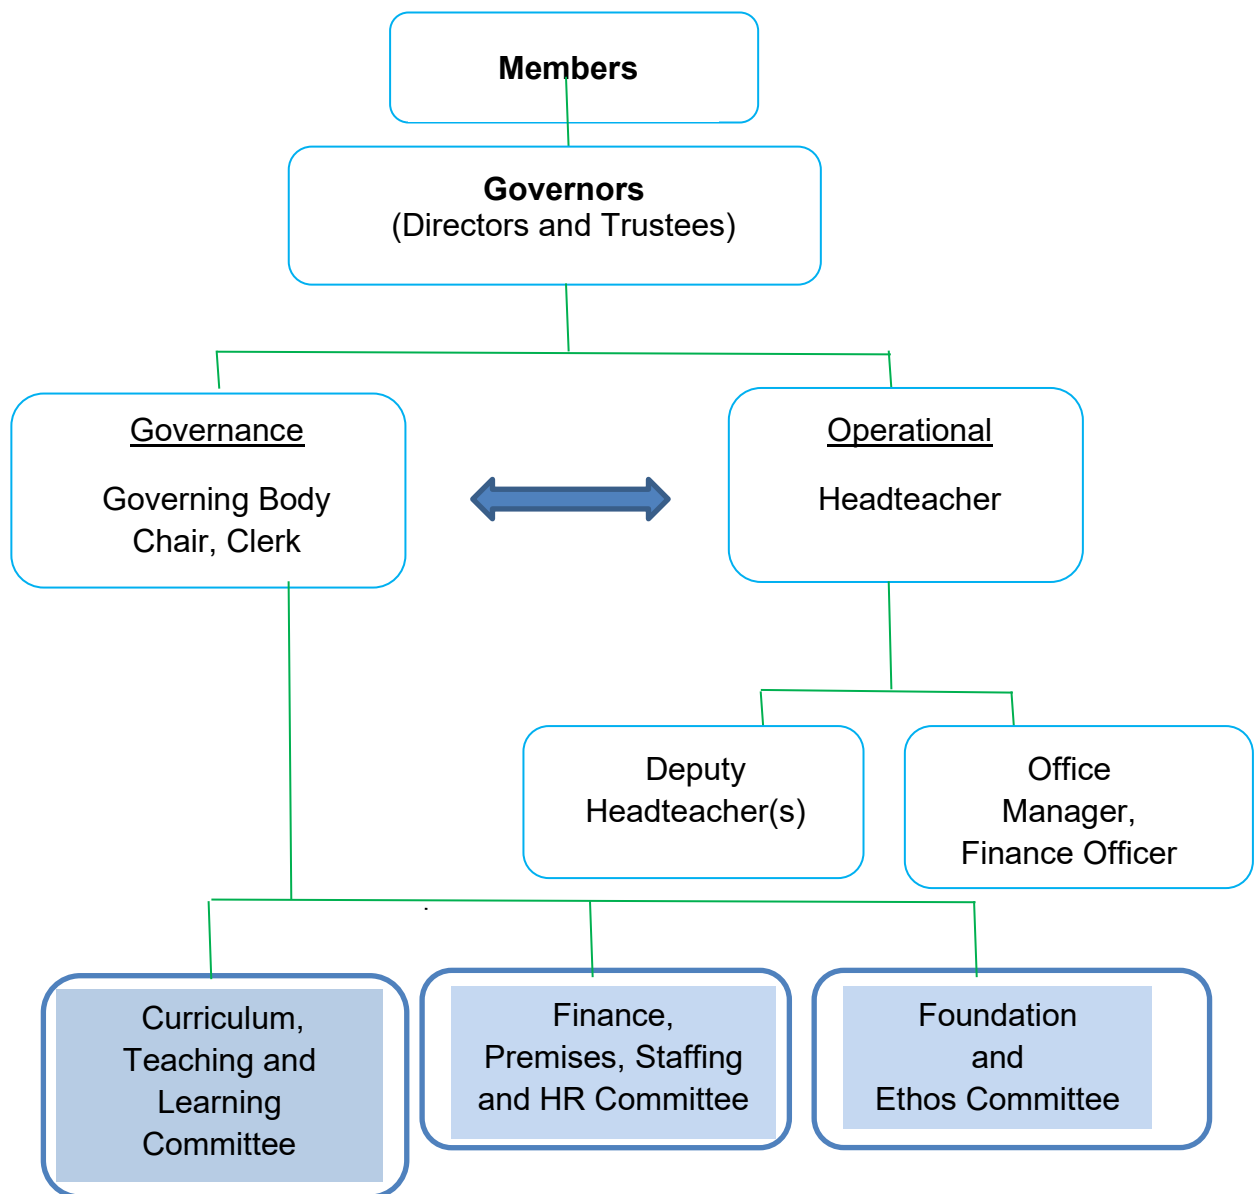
Members

Governors
(Directors and Trustees)

Governance

Governing Body
Chair, Clerk

Operational

Headteacher

Deputy
Headteacher(s)

Office
Manager,
Finance Officer

Curriculum,
Teaching and
Learning
Committee

Finance,
Premises, Staffing
and HR Committee

Foundation
and
Ethos Committee